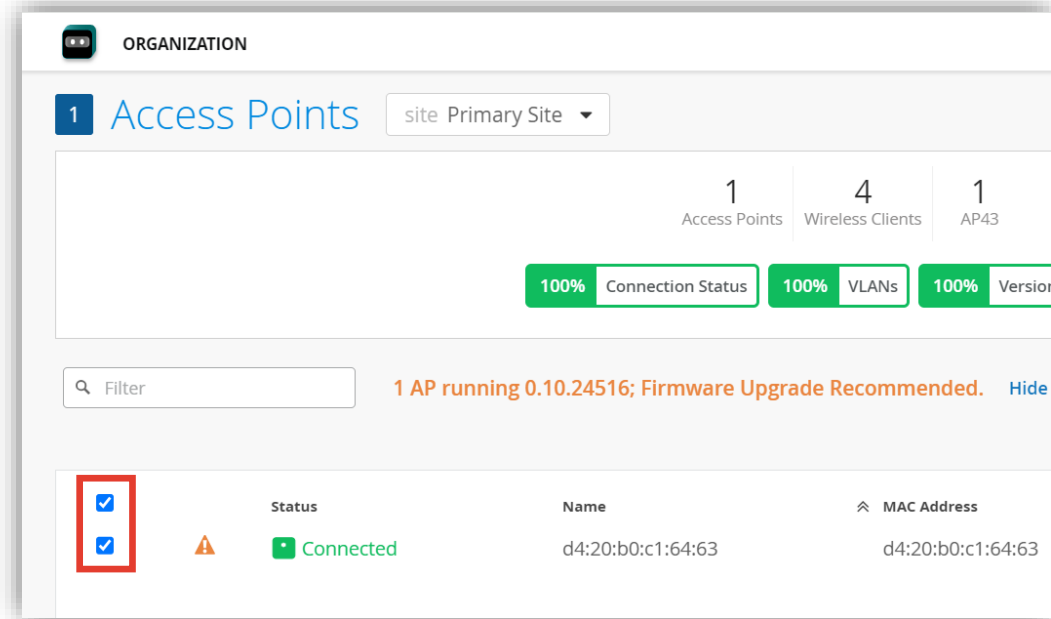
ORGANIZATION

1 Access Points

site Primary Site

1
Access Points

4
Wireless Clients

1
AP43

100% Connection Status

100% VLANs

100% Versio

Filter

1 AP running 0.10.24516; Firmware Upgrade Recommended.

Hide

| | | Status | Name | MAC Address |
|---|---|---|---|---|
| ☑ | | | | |
| ☑ | ⚠ | Connected | d4:20:b0:c1:64:63 | d4:20:b0:c1:64:63 |